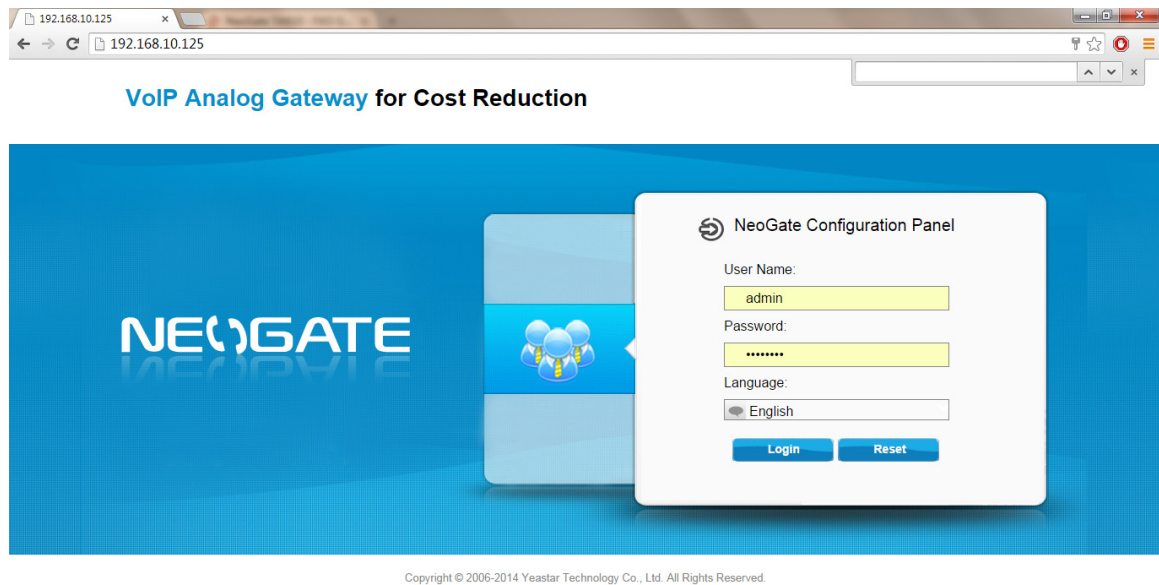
192.168.10.125 ×

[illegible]

192.168.10.125

VoIP Analog Gateway for Cost Reduction

NEOGATE

NeoGate Configuration Panel

User Name:

admin

Password:

••••••••

Language:

English

Login

Reset

Copyright © 2006-2014 Yeastar Technology Co., Ltd. All Rights Reserved.